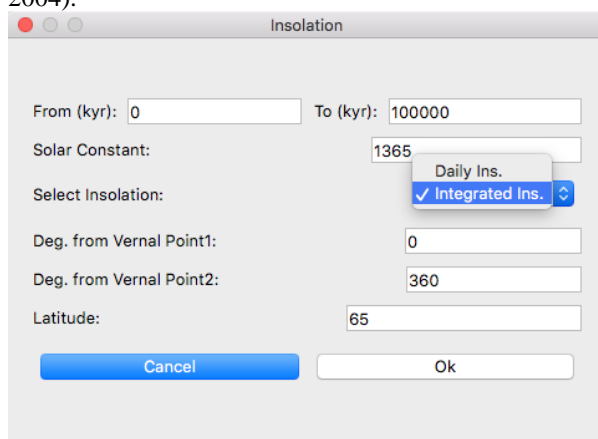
2004).

Insolation

From (kyr): 0

To (kyr): 100000

Solar Constant: 1365

Select Insolation:

Daily Ins.

✓ Integrated Ins.

Deg. from Vernal Point1: 0

Deg. from Vernal Point2: 360

Latitude: 65

Cancel

Ok